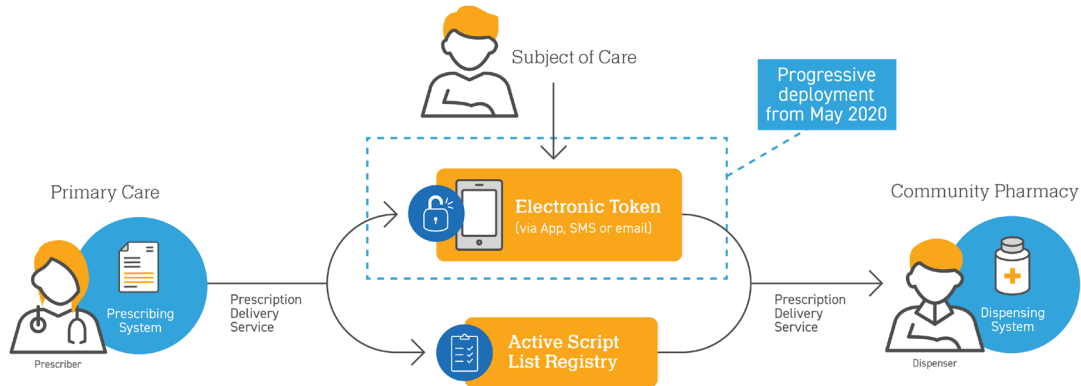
Subject of Care

Progressive deployment from May 2020

Primary Care

Prescribing System

Prescriber

Prescription Delivery Service

Electronic Token
(via App, SMS or email)

Active Script List Registry

Prescription Delivery Service

Community Pharmacy

Dispensing System

Dispenser